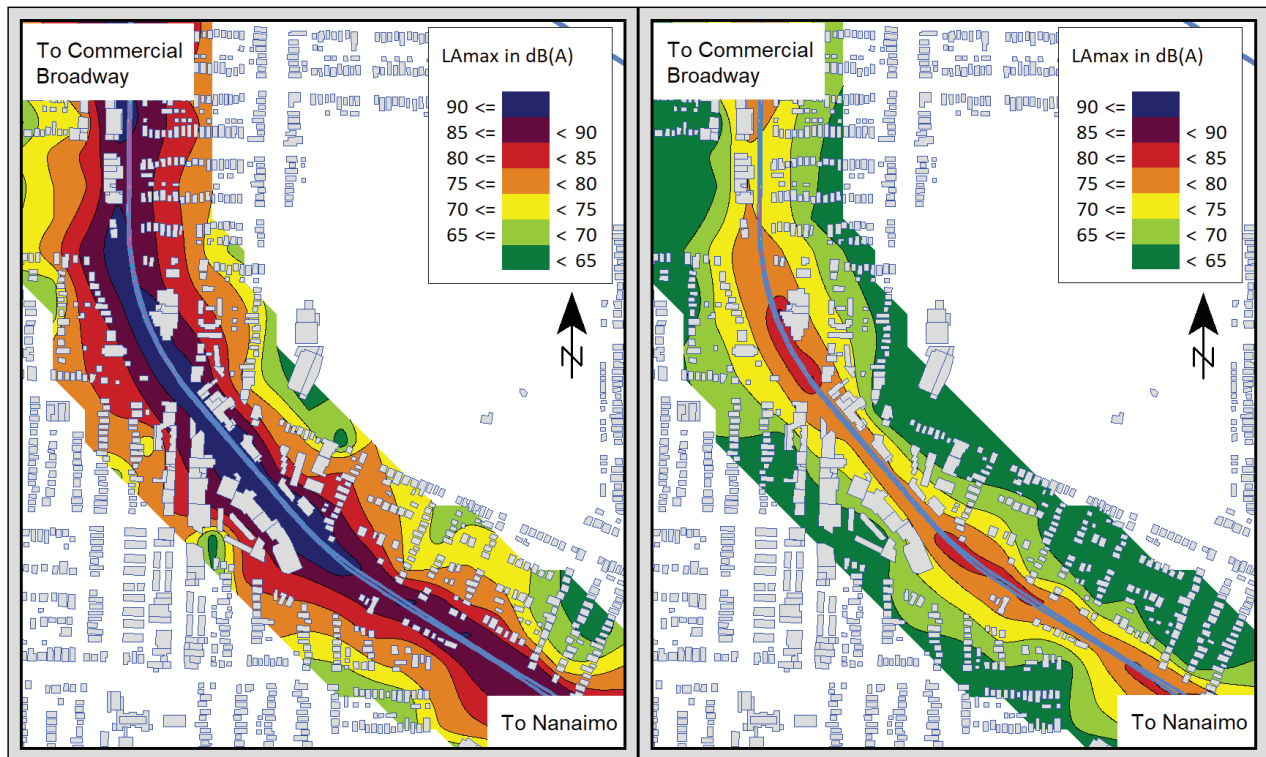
To Commercial Broadway

LAmax in dB(A)

| | |
|---|---|
| 90 <= | |
| 85 <= | < 90 |
| 80 <= | < 85 |
| 75 <= | < 80 |
| 70 <= | < 75 |
| 65 <= | < 70 |
| | < 65 |

N

To Nanaimo

To Commercial Broadway

LAmax in dB(A)

| | |
|---|---|
| 90 <= | |
| 85 <= | < 90 |
| 80 <= | < 85 |
| 75 <= | < 80 |
| 70 <= | < 75 |
| 65 <= | < 70 |
| | < 65 |

N

To Nanaimo